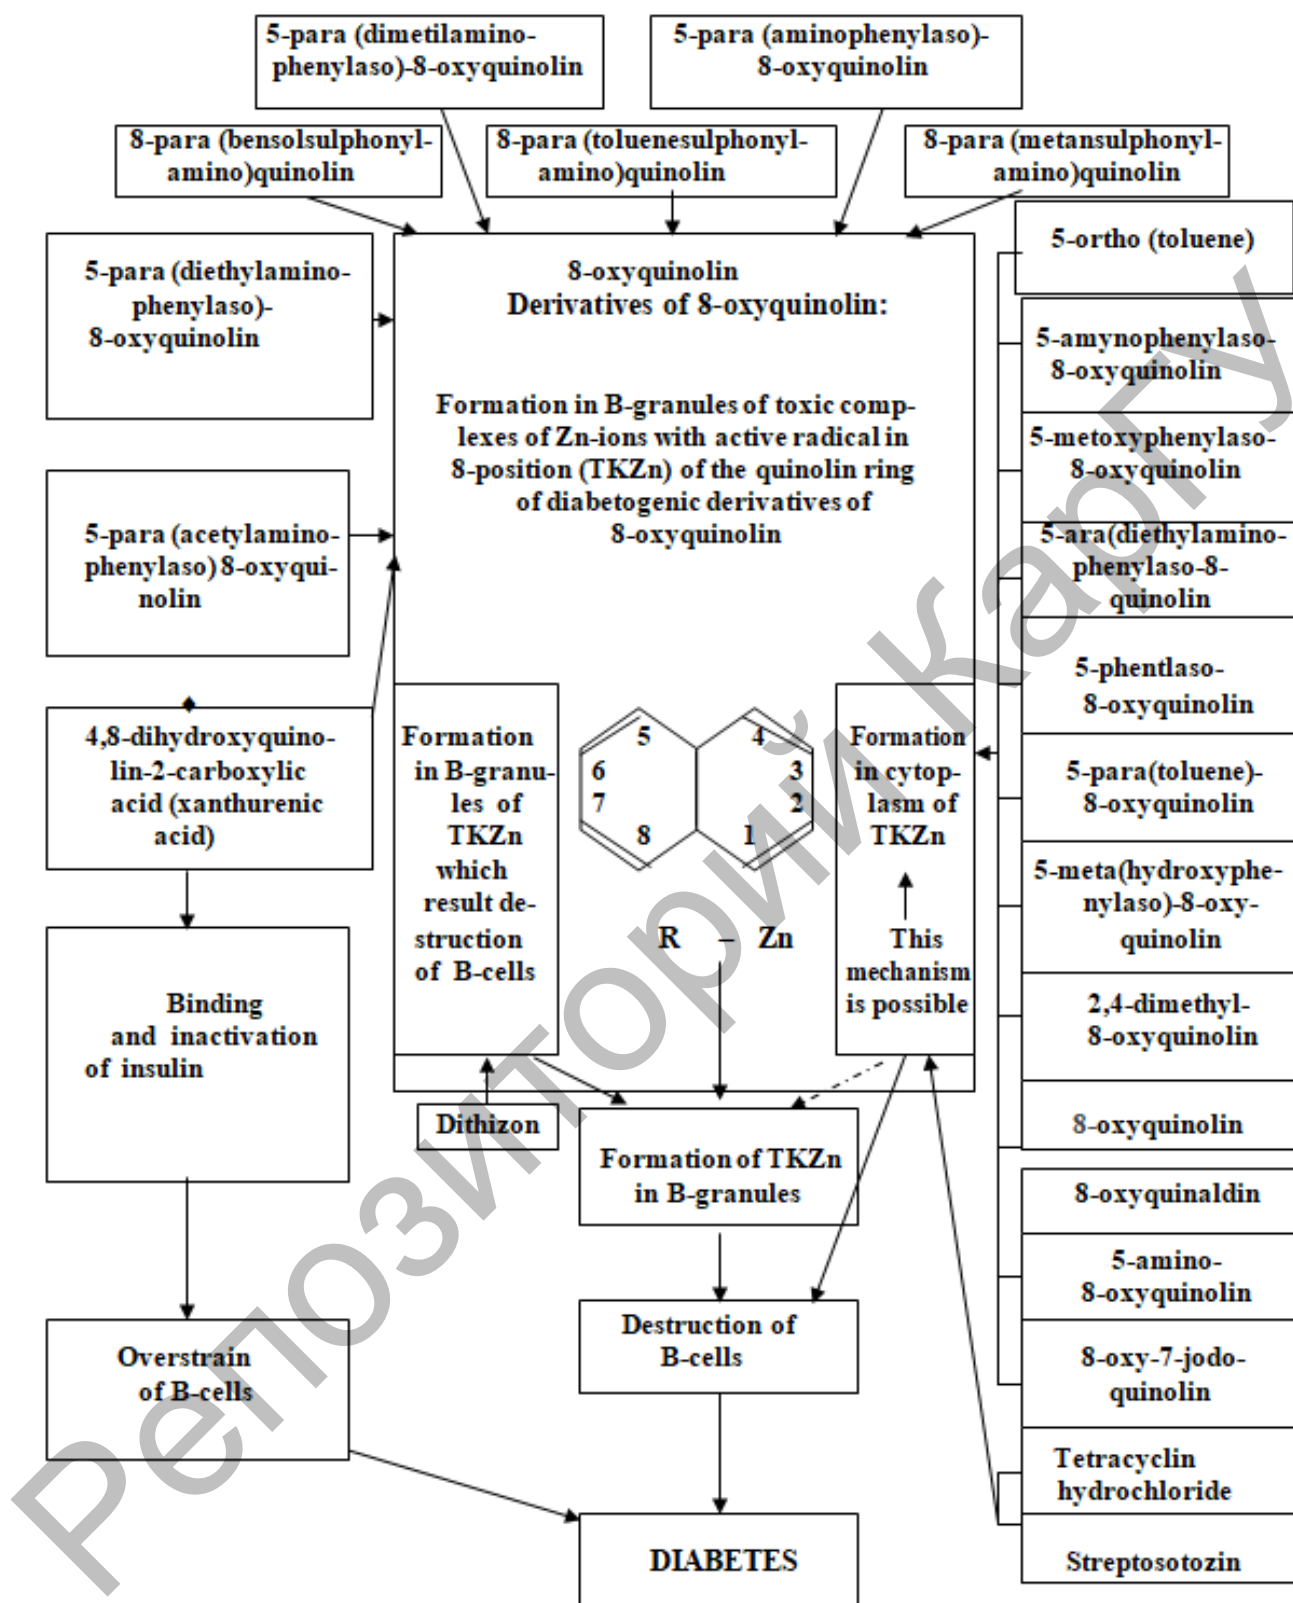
5-para (dimetilamino-phenylaso)-8-oxyquinolin

5-para (aminophenylaso)-8-oxyquinolin

8-para (bensolsulphonyl-amino)quinolin

8-para (toluenesulphonyl-amino)quinolin

8-para (metansulphonyl-amino)quinolin

5-para (diethylamino-phenylaso)-8-oxyquinolin

8-oxyquinolin
Derivatives of 8-oxyquinolin:

Formation in B-granules of toxic complexes of Zn-ions with active radical in 8-position (TKZn) of the quinolin ring of diabetogenic derivatives of 8-oxyquinolin

5-ortho (toluene)

5-amynophenylaso-8-oxyquinolin

5-metoxyphenylaso-8-oxyquinolin

5-ara(diethylamino-phenylaso-8-quinolin

5-phentlaso-8-oxyquinolin

5-para(toluene)-8-oxyquinolin

5-meta(hydroxyphenylaso)-8-oxy-quinolin

2,4-dimethyl-8-oxyquinolin

8-oxyquinolin

8-oxyquinaldin

5-amino-8-oxyquinolin

8-oxy-7-jodo-quinolin

Tetracyclin hydrochloride

Streptosotozin

5-para (acetylamino-phenylaso) 8-oxyquinolin

4,8-dihydroxyquinolin-2-carboxylic acid (xanthurenic acid)

Formation in B-granules of TKZn which result destruction of B-cells

5
4
6
3
7
2
8
1

R – Zn

Formation in cytoplasm of TKZn

This mechanism is possible

Binding and inactivation of insulin

Dithizon

Formation of TKZn in B-granules

Destruction of B-cells

Overstrain of B-cells

DIABETES

Репозиторий КарГУ